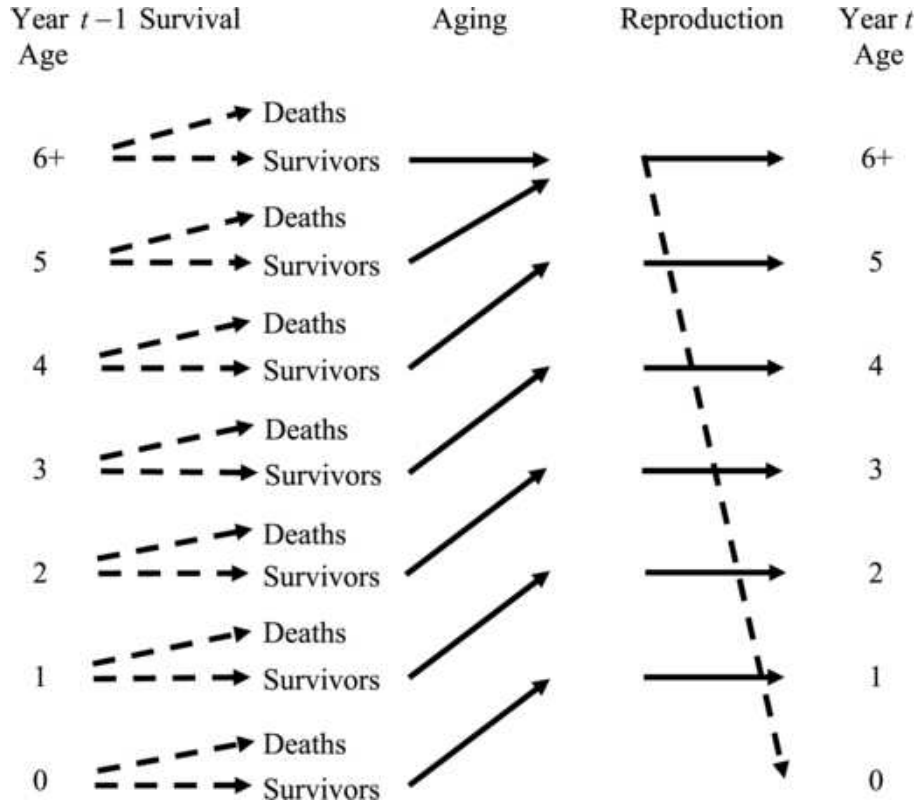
Year $t-1$ Age

Survival

Aging

Reproduction

Year $t$ Age

Deaths
6+
Survivors
6+

Deaths
5
Survivors
5

Deaths
4
Survivors
4

Deaths
3
Survivors
3

Deaths
2
Survivors
2

Deaths
1
Survivors
1

Deaths
0
Survivors
0